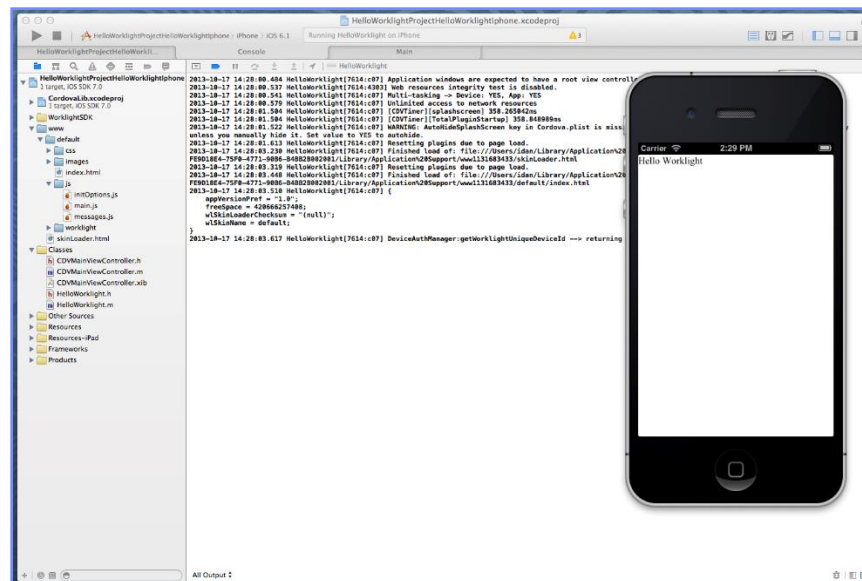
HelloWorklightProjectHelloWorklightIphone.xcodeproj

HelloWorklightProjectHelloWorklightIphone › iPhone › iOS 6.1 Running HelloWorklight on iPhone ⚠3

HelloWorklightProjectHelloWorkli... Console Main

HelloWorklight

HelloWorklightProjectHelloWorklightIphone
1 target, iOS SDK 7.0
CordovaLib.xcodeproj
1 target, iOS SDK 7.0
WorklightSDK
www
default
css
images
index.html
js
initOptions.js
main.js
messages.js
worklight
skinLoader.html
Classes
CDVMainViewController.h
CDVMainViewController.m
CDVMainViewController.xib
HelloWorklight.h
HelloWorklight.m
Other Sources
Resources
Resources-iPad
Frameworks
Products

2013-10-17 14:28:00.484 HelloWorklight[7614:c07] Application windows are expected to have a root view controll
2013-10-17 14:28:00.537 HelloWorklight[7614:4303] Web resources integrity test is disabled.
2013-10-17 14:28:00.541 HelloWorklight[7614:c07] Multi-tasking -> Device: YES, App: YES
2013-10-17 14:28:00.579 HelloWorklight[7614:c07] Unlimited access to network resources
2013-10-17 14:28:01.504 HelloWorklight[7614:c07] [CDVTimer][splashscreen] 358.265042ms
2013-10-17 14:28:01.506 HelloWorklight[7614:c07] [CDVTimer][TotalPluginStartup] 358.848989ms
2013-10-17 14:28:01.522 HelloWorklight[7614:c07] WARNING: AutoHideSplashScreen key in Cordova.plist is miss
unless you manually hide it. Set value to YES to autohide.
2013-10-17 14:28:01.613 HelloWorklight[7614:c07] Resetting plugins due to page load.
2013-10-17 14:28:03.230 HelloWorklight[7614:c07] Finished load of: file:///Users/idan/Library/Application%20
FE9D18E4-75F0-4771-9096-B4BB2B002001/Library/Application%20Support/www1131683433/skinLoader.html
2013-10-17 14:28:03.319 HelloWorklight[7614:c07] Resetting plugins due to page load.
2013-10-17 14:28:03.448 HelloWorklight[7614:c07] Finished load of: file:///Users/idan/Library/Application%20
FE9D18E4-75F0-4771-9096-B4BB2B002001/Library/Application%20Support/www1131683433/default/index.html
2013-10-17 14:28:03.510 HelloWorklight[7614:c07] {
appVersionPref = "1.0";
freeSpace = 420666257408;
wlSkinLoaderChecksum = "(null)";
wlSkinName = default;
}
2013-10-17 14:28:03.617 HelloWorklight[7614:c07] DeviceAuthManager:getWorklightUniqueDeviceId ---> returning

Carrier 2:29 PM
Hello Worklight

All Output ⌃